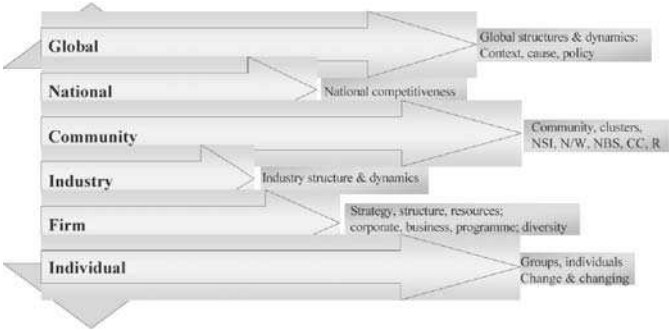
Global
Global structures & dynamics: Context, cause, policy

National
National competitiveness

Community
Community, clusters, NSI, N/W, NBS, CC, R

Industry
Industry structure & dynamics

Firm
Strategy, structure, resources; corporate, business, programme; diversity

Individual
Groups, individuals
Change & changing